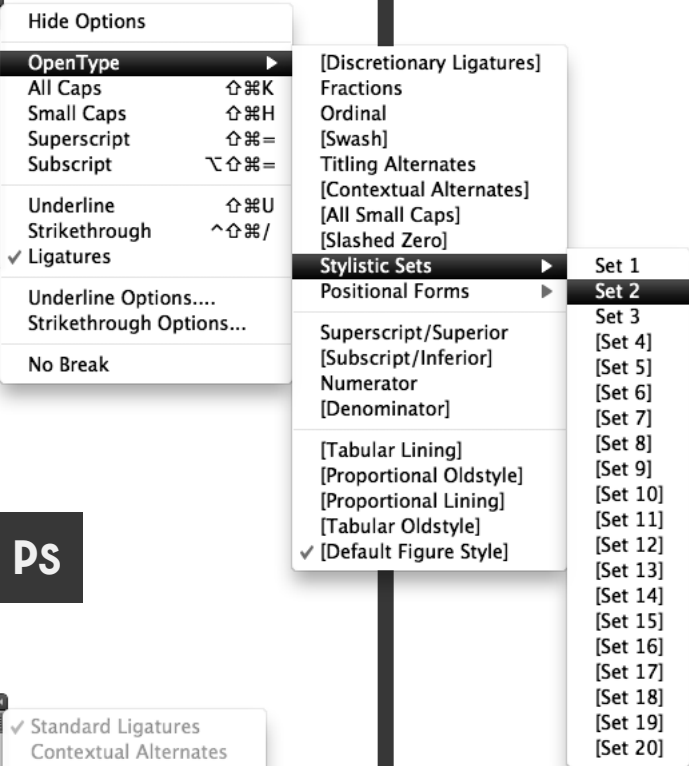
Hide Options

OpenType ▶
All Caps ⇧⌘K
Small Caps ⇧⌘H
Superscript ⇧⌘=
Subscript ⌥⇧⌘=

Underline ⇧⌘U
Strikethrough ^⇧⌘/
✓ Ligatures

Underline Options....
Strikethrough Options...

No Break

[Discretionary Ligatures]
Fractions
Ordinal
[Swash]
Titling Alternates
[Contextual Alternates]
[All Small Caps]
[Slashed Zero]
Stylistic Sets ▶
Positional Forms ▶

Superscript/Superior
[Subscript/Inferior]
Numerator
[Denominator]

[Tabular Lining]
[Proportional Oldstyle]
[Proportional Lining]
[Tabular Oldstyle]
✓ [Default Figure Style]

Set 1
Set 2
Set 3
[Set 4]
[Set 5]
[Set 6]
[Set 7]
[Set 8]
[Set 9]
[Set 10]
[Set 11]
[Set 12]
[Set 13]
[Set 14]
[Set 15]
[Set 16]
[Set 17]
[Set 18]
[Set 19]
[Set 20]

Ps

✓ Standard Ligatures
Contextual Alternates